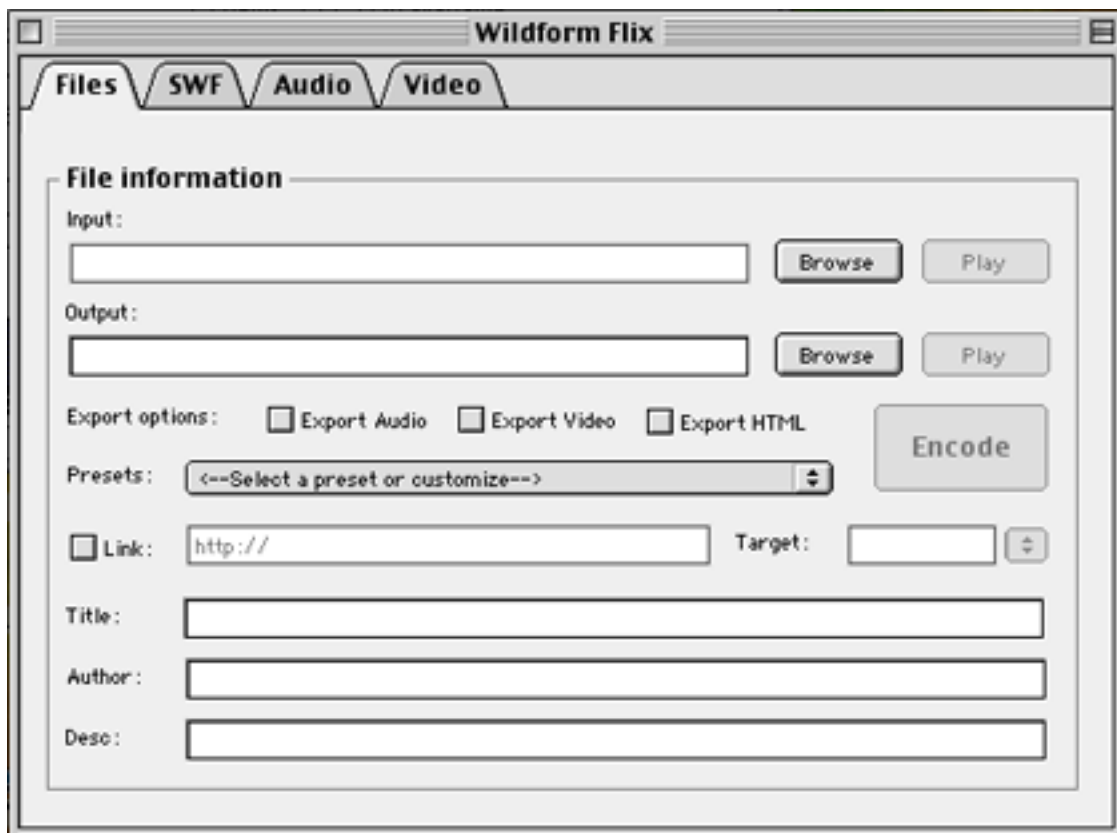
Wildform Flix

Files SWF Audio Video

File information

Input:

Browse Play

Output:

Browse Play

Export options: Export Audio Export Video Export HTML

Encode

Presets: <--Select a preset or customize-->

Link: http://

Target:

Title:

Author:

Desc: